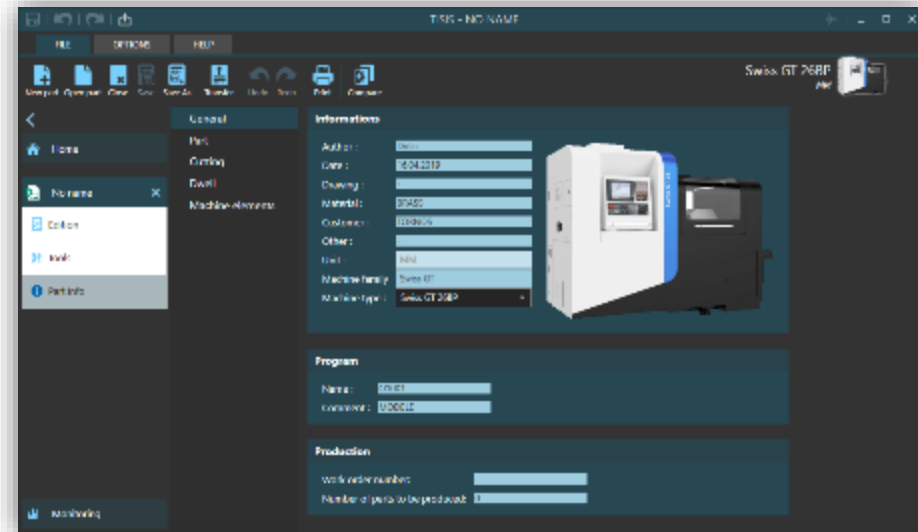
TISIS - NO NAME

FILE
OPTIONS
HELP

New part
Open part
Close
Save
Save As
Transfer
Undo
Redo
Print
Compare

Swiss GT 26BP

Home
No name
Edition
tools
Part info
Monitoring

General
Part
Cutting
Dwell
Machine elements

Informations
Author :
Date : 6.04.2019
Drawing :
Material : BRASS
Customer :
Other :
Unit : MM
Machine family : Swiss GT
Machine type : Swiss GT 26BP

Program
Name :
comment :

Production
Work order number :
Number of parts to be produced : 0